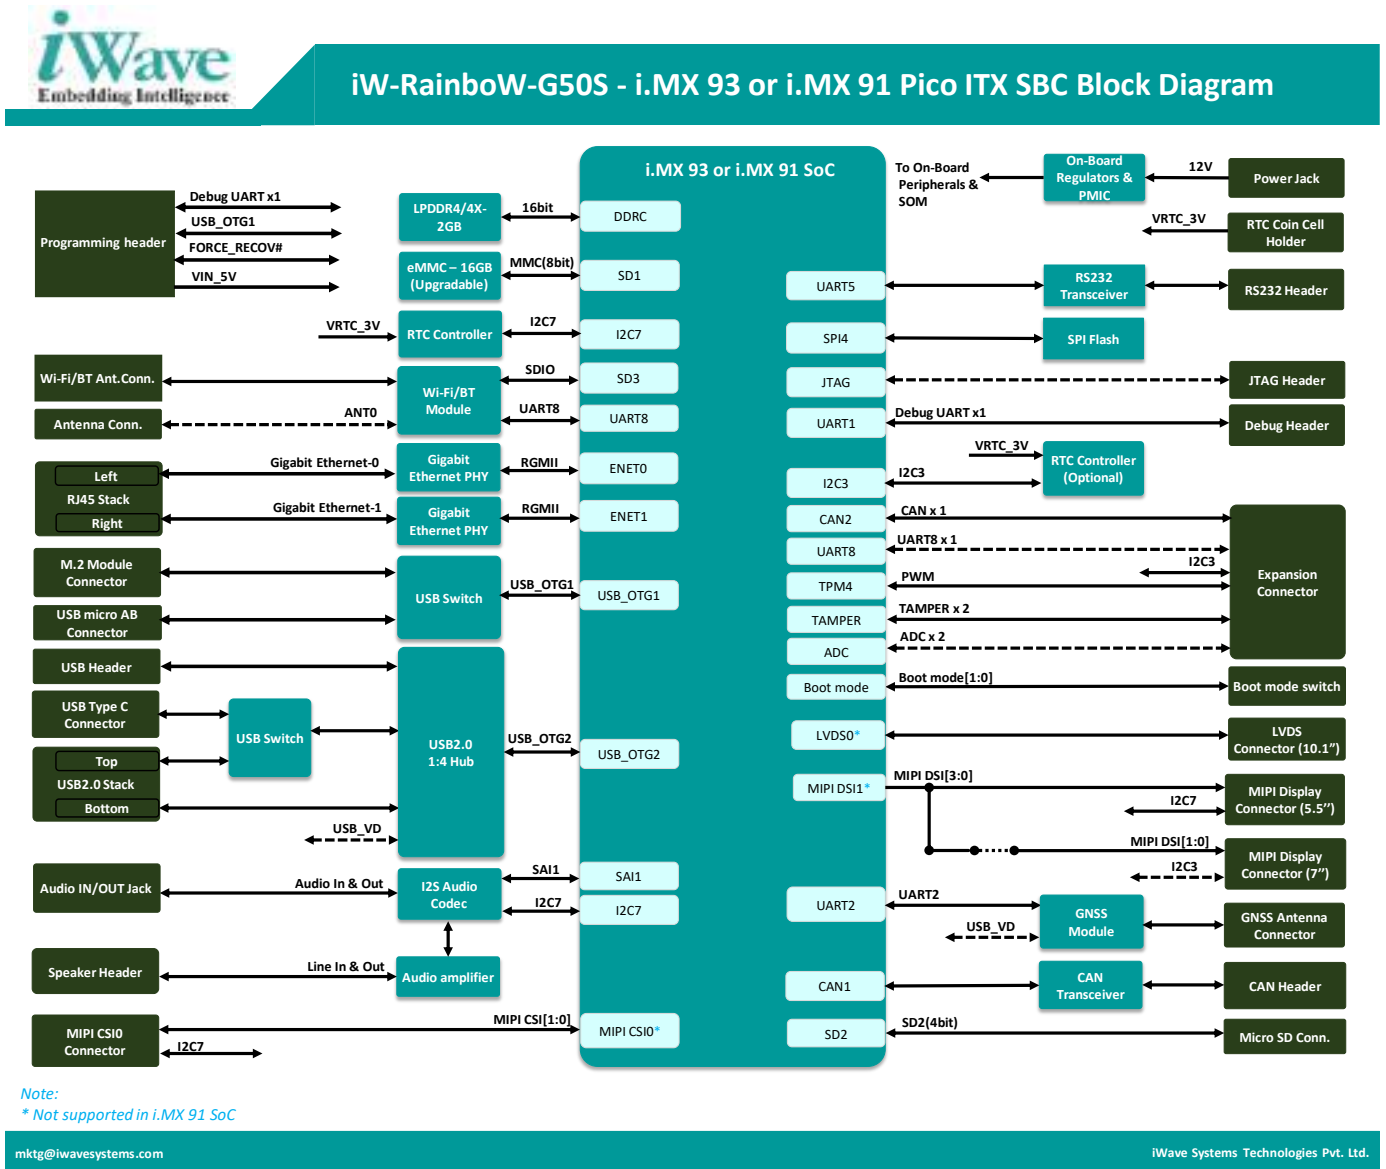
iWave
Embedding Intelligence

iW-RainboW-G50S - i.MX 93 or i.MX 91 Pico ITX SBC Block Diagram

i.MX 93 or i.MX 91 SoC

Programming header
Debug UART x1
USB_OTG1
FORCE_RECOV#
VIN_5V

LPDDR4/4X-2GB
16bit
DDRC

eMMC – 16GB (Upgradable)
MMC(8bit)
SD1

VRTC_3V
RTC Controller
I2C7
I2C7

Wi-Fi/BT Ant.Conn.
Wi-Fi/BT Module
SDIO
SD3
Antenna Conn.
ANT0
UART8
UART8

Left
RJ45 Stack
Right
Gigabit Ethernet-0
Gigabit Ethernet PHY
RGMII
ENET0
Gigabit Ethernet-1
Gigabit Ethernet PHY
RGMII
ENET1

M.2 Module Connector
USB micro AB Connector
USB Switch
USB_OTG1
USB_OTG1

USB Header
USB Type C Connector
USB Switch
USB2.0 1:4 Hub
USB_OTG2
USB_OTG2
Top
USB2.0 Stack
Bottom
USB_VD

Audio IN/OUT Jack
Audio In & Out
I2S Audio Codec
SAI1
SAI1
I2C7
I2C7

Speaker Header
Line In & Out
Audio amplifier

MIPI CSI0 Connector
MIPI CSI[1:0]
MIPI CSI0*
I2C7

To On-Board Peripherals & SOM
On-Board Regulators & PMIC
12V
Power Jack
VRTC_3V
RTC Coin Cell Holder

UART5
RS232 Transceiver
RS232 Header
SPI4
SPI Flash
JTAG
JTAG Header
UART1
Debug UART x1
Debug Header
VRTC_3V
I2C3
I2C3
RTC Controller (Optional)

CAN2
CAN x 1
UART8
UART8 x 1
I2C3
TPM4
PWM
TAMPER
TAMPER x 2
ADC
ADC x 2
Expansion Connector

Boot mode
Boot mode[1:0]
Boot mode switch

LVDS0*
LVDS Connector (10.1")
MIPI DSI1*
MIPI DSI[3:0]
I2C7
MIPI Display Connector (5.5")
MIPI DSI[1:0]
I2C3
MIPI Display Connector (7")

UART2
UART2
GNSS Module
USB_VD
GNSS Antenna Connector
CAN1
CAN Transceiver
CAN Header
SD2
SD2(4bit)
Micro SD Conn.

Note:
* Not supported in i.MX 91 SoC

mktg@iwavesystems.com
iWave Systems Technologies Pvt. Ltd.